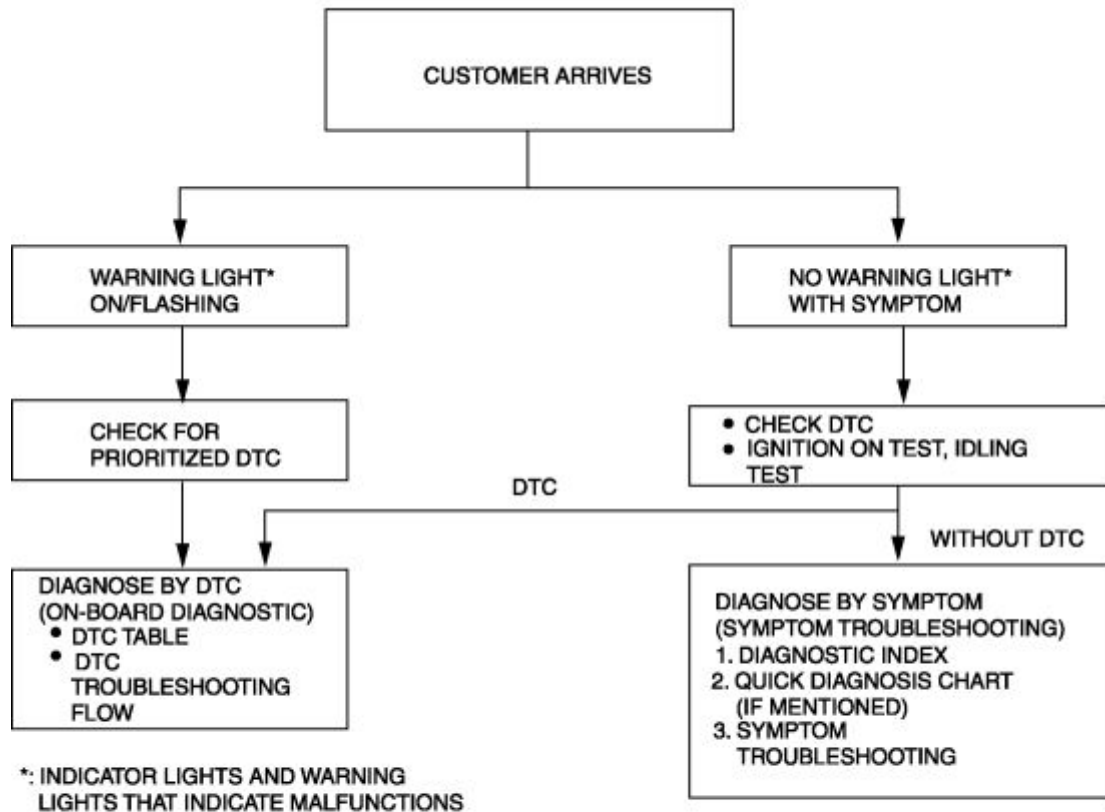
CUSTOMER ARRIVES

WARNING LIGHT* ON/FLASHING

NO WARNING LIGHT* WITH SYMPTOM

CHECK FOR PRIORITIZED DTC

• CHECK DTC
• IGNITION ON TEST, IDLING TEST

DTC

WITHOUT DTC

DIAGNOSE BY DTC
(ON-BOARD DIAGNOSTIC)
• DTC TABLE
• DTC TROUBLESHOOTING FLOW

DIAGNOSE BY SYMPTOM
(SYMPTOM TROUBLESHOOTING)
1. DIAGNOSTIC INDEX
2. QUICK DIAGNOSIS CHART (IF MENTIONED)
3. SYMPTOM TROUBLESHOOTING

*: INDICATOR LIGHTS AND WARNING LIGHTS THAT INDICATE MALFUNCTIONS